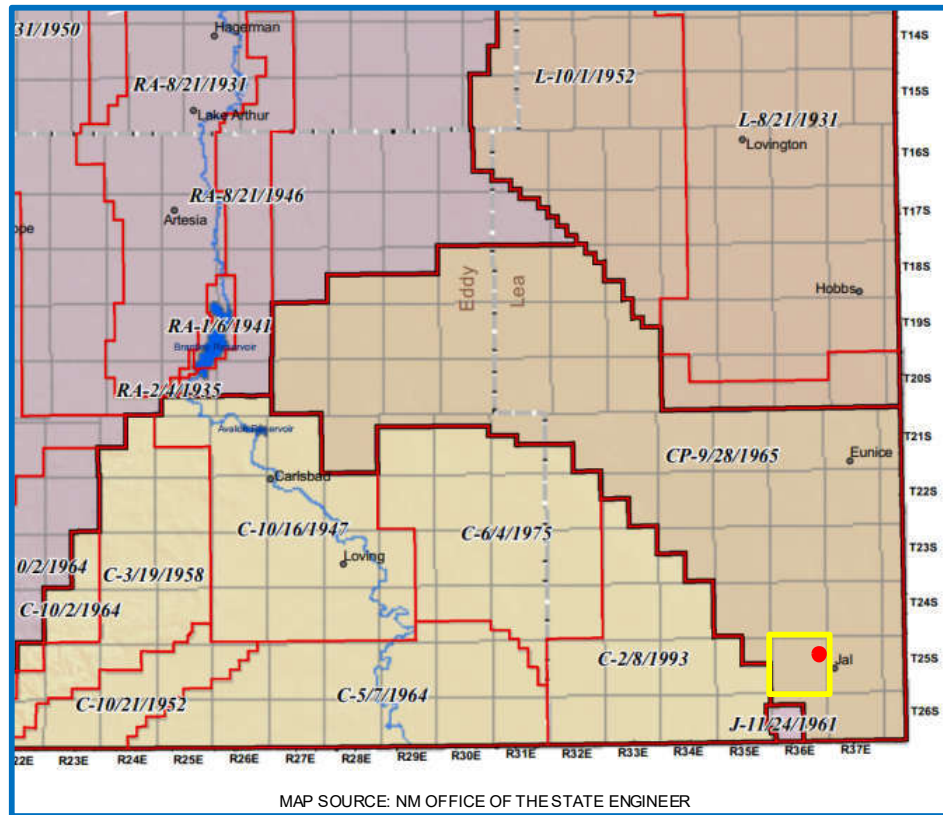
31/1950
Hagerman
RA-8/21/1931
Lake Arthur
L-10/1/1952
L-8/21/1931
Lovington
RA-8/21/1946
Artesia
ope
Eddy
Lea
Hobbs
RA-1/6/1941
Brantley Reservoir
RA-2/4/1935
Avalon Reservoir
Carlsbad
CP-9/28/1965
Eunice
C-10/16/1947
C-6/4/1975
Loving
0/2/1964
C-3/19/1958
C-10/2/1964
C-2/8/1993
Jal
C-5/7/1964
C-10/21/1952
J-11/24/1961
T14S
T15S
T16S
T17S
T18S
T19S
T20S
T21S
T22S
T23S
T24S
T25S
T26S
22E R23E R24E R25E R26E R27E R28E R29E R30E R31E R32E R33E R34E R35E R36E R37E
MAP SOURCE: NM OFFICE OF THE STATE ENGINEER